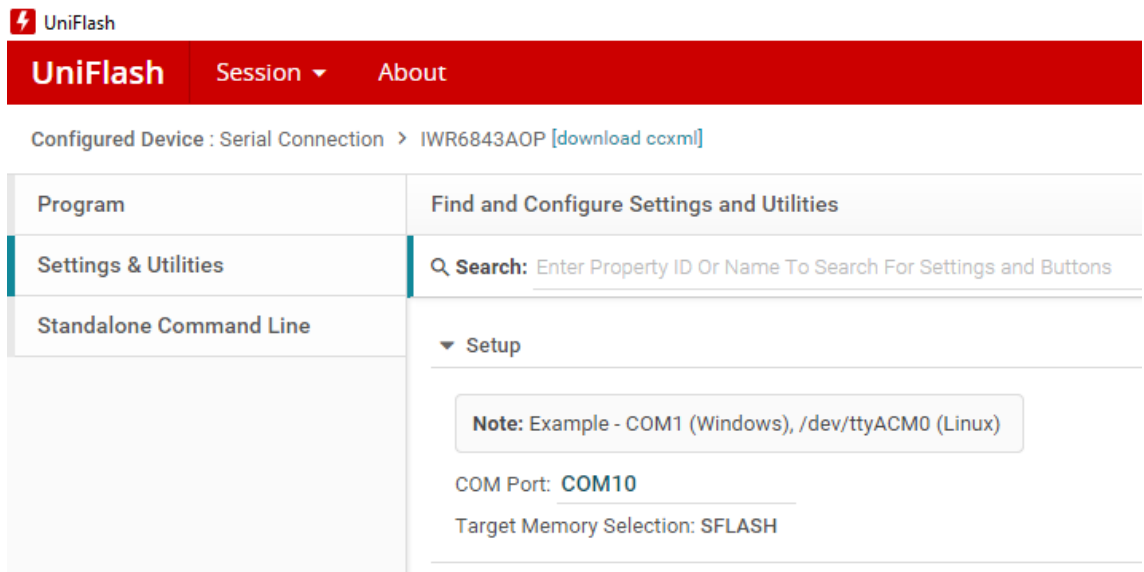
UniFlash

UniFlash Session About

Configured Device : Serial Connection > IWR6843AOP [download ccxml]

Program

Settings & Utilities

Standalone Command Line

Find and Configure Settings and Utilities

Search: Enter Property ID Or Name To Search For Settings and Buttons

Setup

Note: Example - COM1 (Windows), /dev/ttyACM0 (Linux)

COM Port: COM10

Target Memory Selection: SFLASH